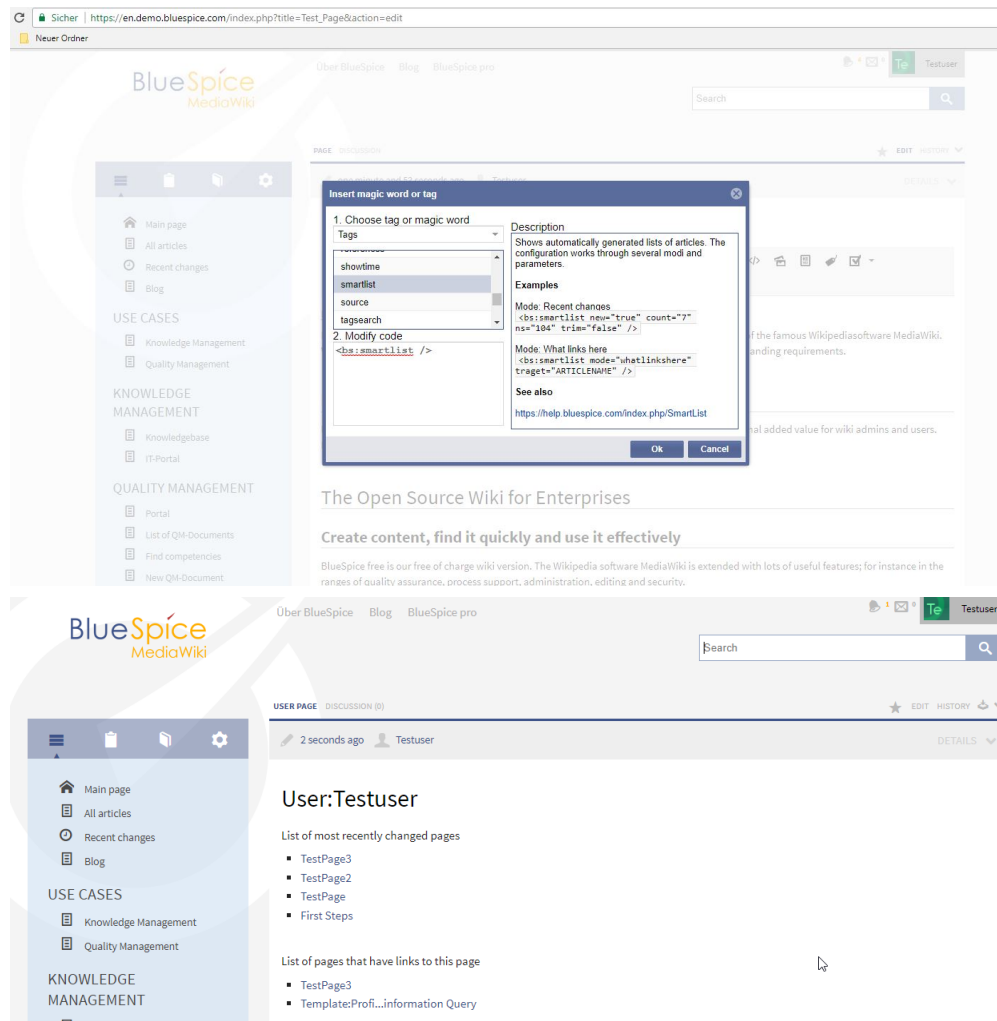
Sicher | https://en.demo.bluespice.com/index.php?title=Test_Page&action=edit

Neuer Ordner

BlueSpice MediaWiki

Über BlueSpice Blog BlueSpice pro

Testuser

Search

PAGE DISCUSSION

EDIT HISTORY

Main page
All articles
Recent changes
Blog

USE CASES
Knowledge Management
Quality Management

KNOWLEDGE MANAGEMENT
Knowledgebase
IT-Portal

QUALITY MANAGEMENT
Portal
List of QM-Documents
Find competencies
New QM-Document

Insert magic word or tag

1. Choose tag or magic word
Tags
showtime
smartlist
source
tagsearch
2. Modify code
<bs:smartlist />

Description
Shows automatically generated lists of articles. The configuration works through several modi and parameters.

Examples

Mode: Recent changes
<bs:smartlist new="true" count="7" ns="104" trim="false" />

Mode: What links here
<bs:smartlist mode="whatlinkshere" traget="ARTICLENAME" />

See also

https://help.bluespice.com/index.php/SmartList

Ok Cancel

f the famous Wikipediasoftware MediaWiki.
anding requirements.

nal added value for wiki admins and users.

The Open Source Wiki for Enterprises

Create content, find it quickly and use it effectively

BlueSpice free is our free of charge wiki version. The Wikipedia software MediaWiki is extended with lots of useful features; for instance in the ranges of quality assurance, process support, administration, editing and security.

BlueSpice MediaWiki

Über BlueSpice Blog BlueSpice pro

Testuser

Search

USER PAGE DISCUSSION (0)

EDIT HISTORY

2 seconds ago Testuser

DETAILS

Main page
All articles
Recent changes
Blog

USE CASES
Knowledge Management
Quality Management

KNOWLEDGE MANAGEMENT

User:Testuser

List of most recently changed pages

- TestPage3
- TestPage2
- TestPage
- First Steps

List of pages that have links to this page

- TestPage3
- Template:Profi...information Query